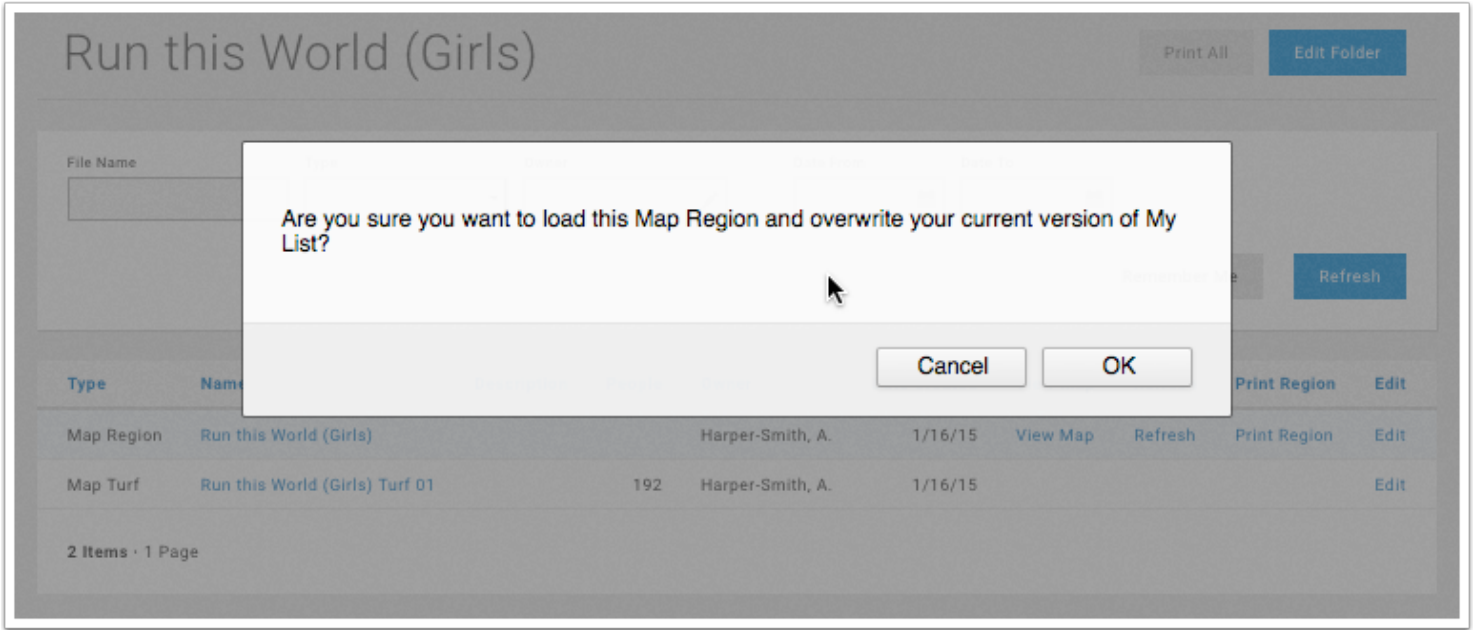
Run this World (Girls)

Print All

Edit Folder

File Name

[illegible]

Refresh

Are you sure you want to load this Map Region and overwrite your current version of My List?

Cancel

OK

| Type | Name | | | | | | | Print Region | Edit |
|---|---|---|---|---|---|---|---|---|---|
| Map Region | Run this World (Girls) | | | Harper-Smith, A. | 1/16/15 | View Map | Refresh | Print Region | Edit |
| Map Turf | Run this World (Girls) Turf 01 | 192 | | Harper-Smith, A. | 1/16/15 | | | | Edit |

2 Items · 1 Page